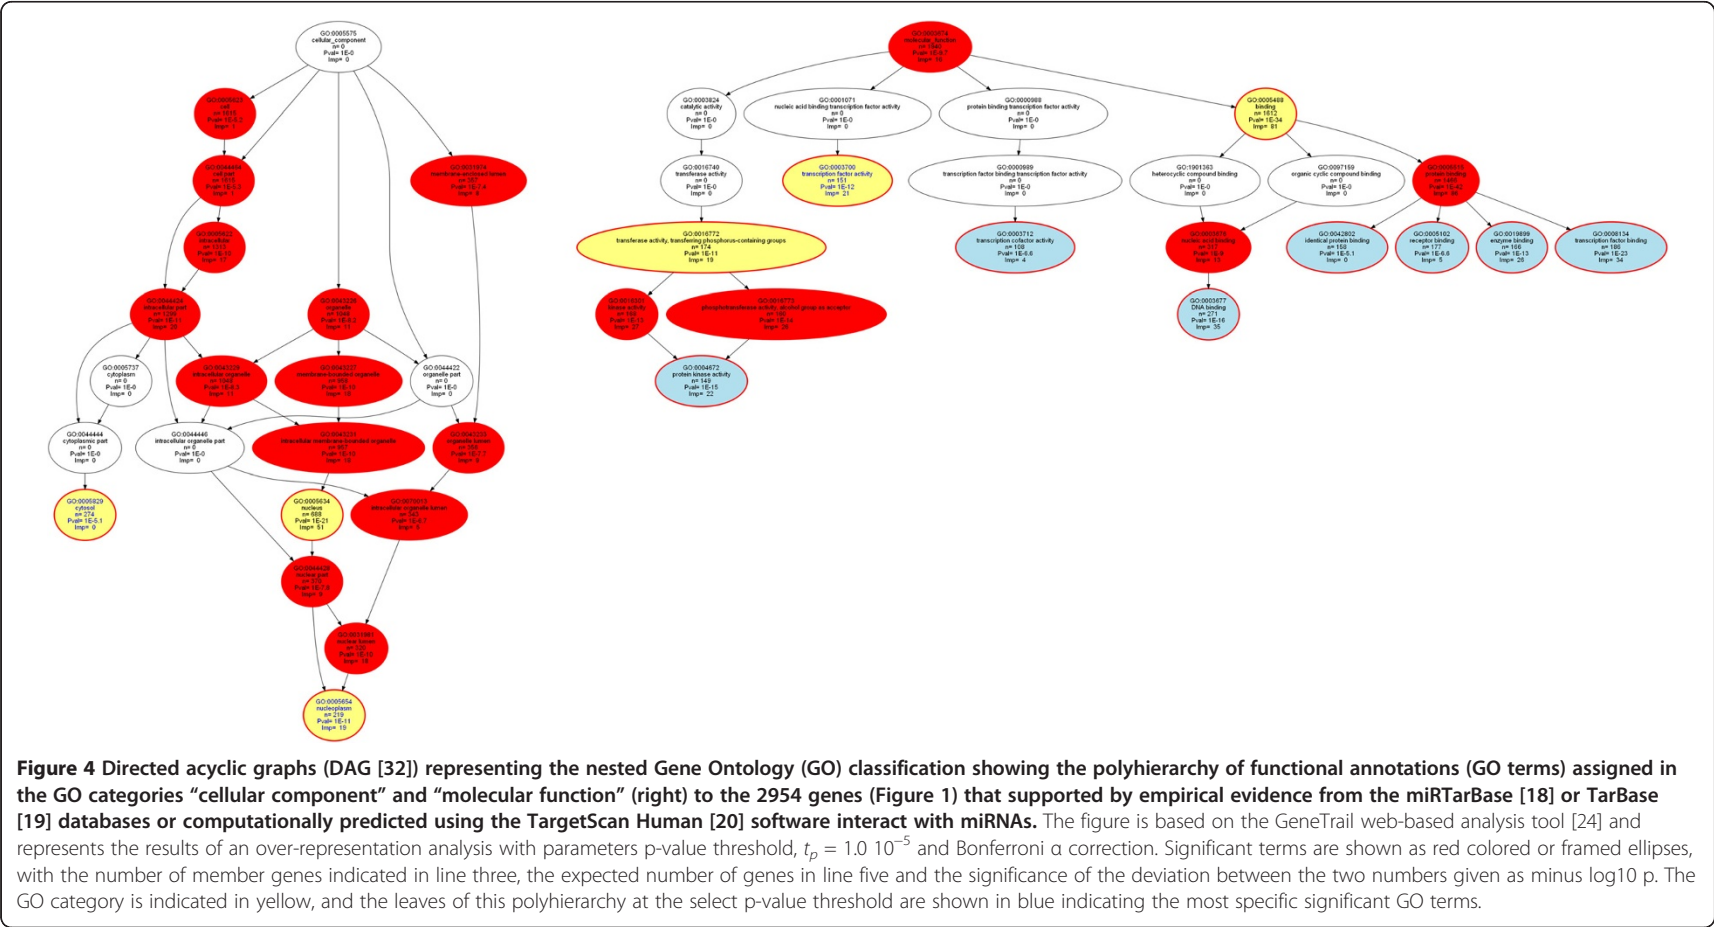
GO:0005575
cellular_component
n= 0
Pval= 1E-0
Imp= 0

GO:0005623
cell
n= 1615
Pval= 1E-6.2
Imp= 1

GO:0044464
cell part
n= 1615
Pval= 1E-5.3
Imp= 1

GO:0031974
membrane-enclosed lumen
n= 367
Pval= 1E-7.4
Imp= 4

GO:0005622
intracellular
n= 1313
Pval= 1E-10
Imp= 17

GO:0044424
intracellular part
n= 1290
Pval= 1E-11
Imp= 28

GO:0043226
organelle
n= 1046
Pval= 1E-8.2
Imp= 11

GO:0005737
cytoplasm
n= 0
Pval= 1E-0
Imp= 0

GO:0043229
intracellular organelle
n= 1045
Pval= 1E-8.3
Imp= 11

GO:0043227
membrane-bounded organelle
n= 958
Pval= 1E-10
Imp= 18

GO:0044422
organelle part
n= 0
Pval= 1E-0
Imp= 0

GO:0044444
cytoplasmic part
n= 0
Pval= 1E-0
Imp= 0

GO:0044446
intracellular organelle part
n= 0
Pval= 1E-0
Imp= 0

GO:0043231
intracellular membrane-bounded organelle
n= 957
Pval= 1E-10
Imp= 18

GO:0043233
organelle lumen
n= 358
Pval= 1E-7.7
Imp= 4

GO:0005829
cytosol
n= 274
Pval= 1E-5.1
Imp= 0

GO:0005634
nucleus
n= 688
Pval= 1E-21
Imp= 51

GO:0070013
intracellular organelle lumen
n= 343
Pval= 1E-6.7
Imp= 5

GO:0044428
nuclear part
n= 378
Pval= 1E-7.9
Imp= 6

GO:0031981
nuclear lumen
n= 320
Pval= 1E-10
Imp= 14

GO:0005654
nucleoplasm
n= 219
Pval= 1E-11
Imp= 19

GO:0003674
molecular_function
n= 2040
Pval= 1E-6.7
Imp= 16

GO:0003824
catalytic activity
n= 0
Pval= 1E-0
Imp= 0

GO:0001071
nucleic acid binding transcription factor activity
n= 0
Pval= 1E-0
Imp= 0

GO:0000988
protein binding transcription factor activity
n= 0
Pval= 1E-0
Imp= 0

GO:0005488
binding
n= 1812
Pval= 1E-34
Imp= 81

GO:0016740
transferase activity
n= 0
Pval= 1E-0
Imp= 0

GO:0003700
transcription factor activity
n= 151
Pval= 1E-12
Imp= 21

GO:0000989
transcription factor binding transcription factor activity
n= 0
Pval= 1E-0
Imp= 0

GO:1901363
heterocyclic compound binding
n= 0
Pval= 1E-0
Imp= 0

GO:0097159
organic cyclic compound binding
n= 0
Pval= 1E-0
Imp= 0

GO:0005515
protein binding
n= 1496
Pval= 1E-42
Imp= 86

GO:0016772
transferase activity, transferring phosphorus-containing groups
n= 174
Pval= 1E-11
Imp= 19

GO:0003712
transcription cofactor activity
n= 108
Pval= 1E-6.6
Imp= 4

GO:0003676
nucleic acid binding
n= 317
Pval= 1E-9
Imp= 10

GO:0042802
identical protein binding
n= 158
Pval= 1E-5.1
Imp= 0

GO:0005102
receptor binding
n= 177
Pval= 1E-6.6
Imp= 5

GO:0019899
enzyme binding
n= 166
Pval= 1E-13
Imp= 20

GO:0008134
transcription factor binding
n= 190
Pval= 1E-23
Imp= 34

GO:0016301
kinase activity
n= 168
Pval= 1E-13
Imp= 37

GO:0016773
phosphotransferase activity, alcohol group as acceptor
n= 160
Pval= 1E-14
Imp= 28

GO:0003677
DNA binding
n= 271
Pval= 1E-16
Imp= 35

GO:0004672
protein kinase activity
n= 149
Pval= 1E-15
Imp= 22

**Figure 4 Directed acyclic graphs (DAG [32]) representing the nested Gene Ontology (GO) classification showing the polyhierarchy of functional annotations (GO terms) assigned in the GO categories "cellular component" and "molecular function" (right) to the 2954 genes (Figure 1) that supported by empirical evidence from the miRTarBase [18] or TarBase [19] databases or computationally predicted using the TargetScan Human [20] software interact with miRNAs.** The figure is based on the GeneTrail web-based analysis tool [24] and represents the results of an over-representation analysis with parameters p-value threshold, $t_p = 1.0\ 10^{-5}$ and Bonferroni α correction. Significant terms are shown as red colored or framed ellipses, with the number of member genes indicated in line three, the expected number of genes in line five and the significance of the deviation between the two numbers given as minus log10 p. The GO category is indicated in yellow, and the leaves of this polyhierarchy at the select p-value threshold are shown in blue indicating the most specific significant GO terms.